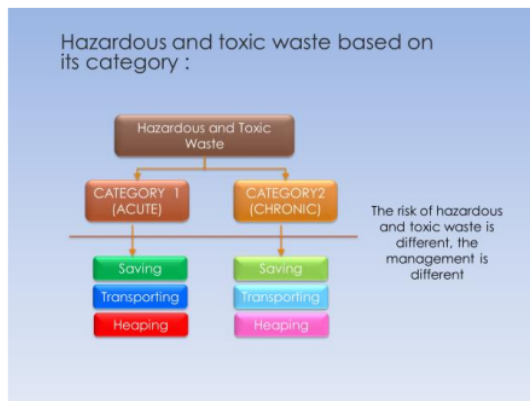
Hazardous and toxic waste based on its category :

Hazardous and Toxic Waste

CATEGORY 1 (ACUTE)

CATEGORY2 (CHRONIC)

The risk of hazardous and toxic waste is different, the management is different

Saving

Transporting

Heaping

Saving

Transporting

Heaping